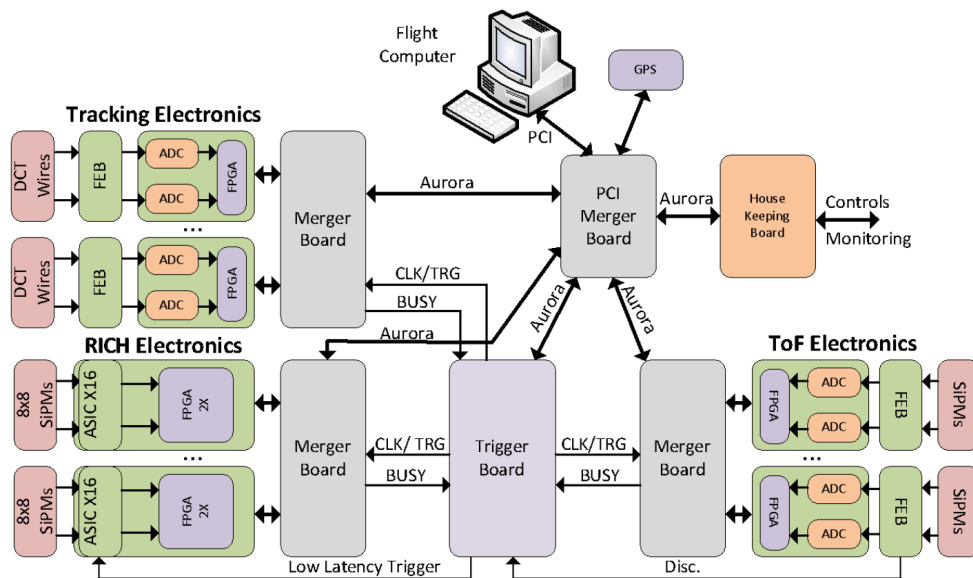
Flight Computer

GPS

Tracking Electronics

PCI

DCT Wires

FEB

ADC

ADC

FPGA

...

DCT Wires

FEB

ADC

ADC

FPGA

Merger Board

Aurora

PCI Merger Board

Aurora

House Keeping Board

Controls

Monitoring

CLK/TRG

BUSY

Aurora

Aurora

Aurora

RICH Electronics

8x8 SiPMs

ASIC X16

FPGA 2X

...

8x8 SiPMs

ASIC X16

FPGA 2X

Merger Board

CLK/ TRG

BUSY

Trigger Board

CLK/TRG

BUSY

Merger Board

ToF Electronics

FPGA

ADC

ADC

FEB

SiPMs

...

FPGA

ADC

ADC

FEB

SiPMs

Low Latency Trigger

Disc.